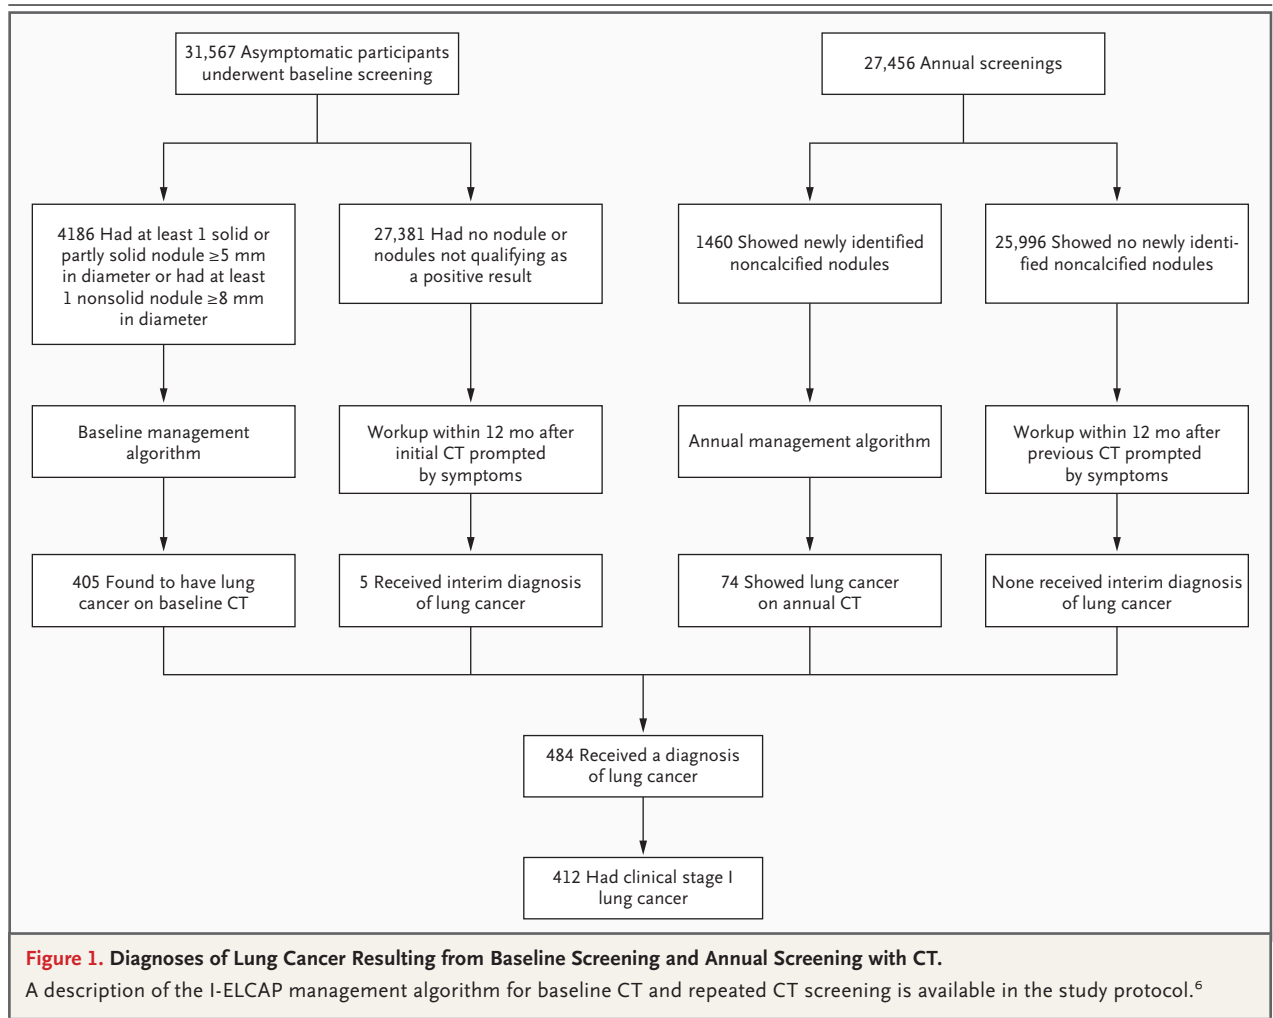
31,567 Asymptomatic participants underwent baseline screening

27,456 Annual screenings

4186 Had at least 1 solid or partly solid nodule $\geq$5 mm in diameter or had at least 1 nonsolid nodule $\geq$8 mm in diameter

27,381 Had no nodule or nodules not qualifying as a positive result

1460 Showed newly identified noncalcified nodules

25,996 Showed no newly identified noncalcified nodules

Baseline management algorithm

Workup within 12 mo after initial CT prompted by symptoms

Annual management algorithm

Workup within 12 mo after previous CT prompted by symptoms

405 Found to have lung cancer on baseline CT

5 Received interim diagnosis of lung cancer

74 Showed lung cancer on annual CT

None received interim diagnosis of lung cancer

484 Received a diagnosis of lung cancer

412 Had clinical stage I lung cancer

Figure 1. Diagnoses of Lung Cancer Resulting from Baseline Screening and Annual Screening with CT.
A description of the I-ELCAP management algorithm for baseline CT and repeated CT screening is available in the study protocol.$^6$